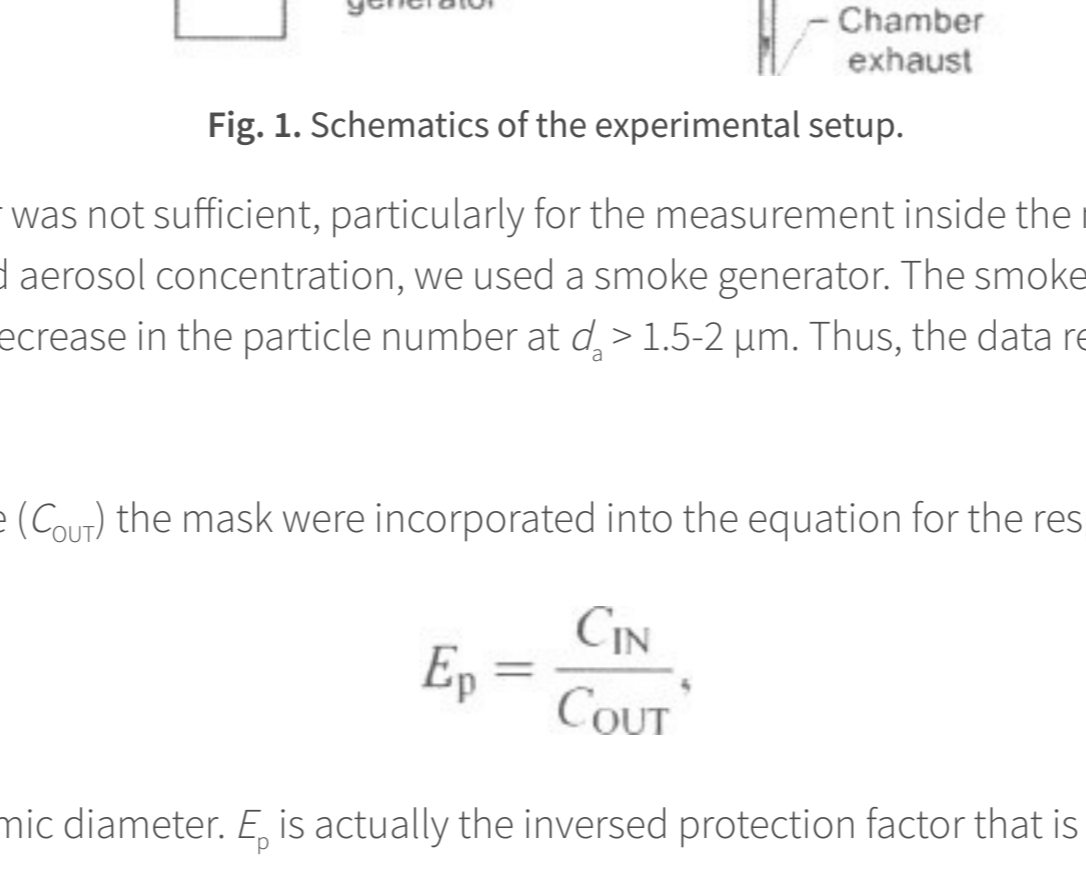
generator

Chamber exhaust

Fig. 1. Schematics of the experimental setup.

was not sufficient, particularly for the measurement inside the d aerosol concentration, we used a smoke generator. The smoke ecrease in the particle number at $d_a$ > 1.5-2 µm. Thus, the data re

e ($C_{OUT}$) the mask were incorporated into the equation for the res

$E_p = \frac{C_{IN}}{C_{OUT}}$,

mic diameter. $E_p$ is actually the inversed protection factor that is